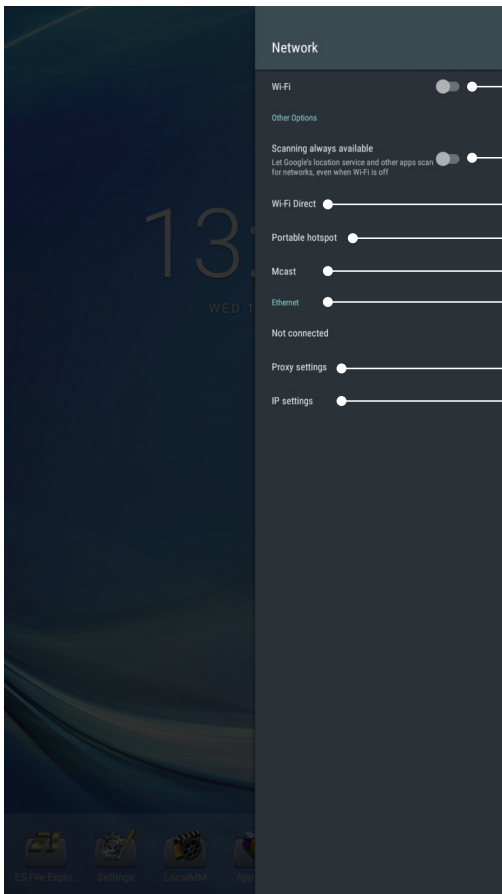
13:

WED 1

Network

Wi-Fi

Other Options

Scanning always available

Let Google's location service and other apps scan for networks, even when Wi-Fi is off

Wi-Fi Direct

Portable hotspot

Mcast

Ethernet

Not connected

Proxy settings

IP settings

ES File Explo...

Settings

LocalMM

App